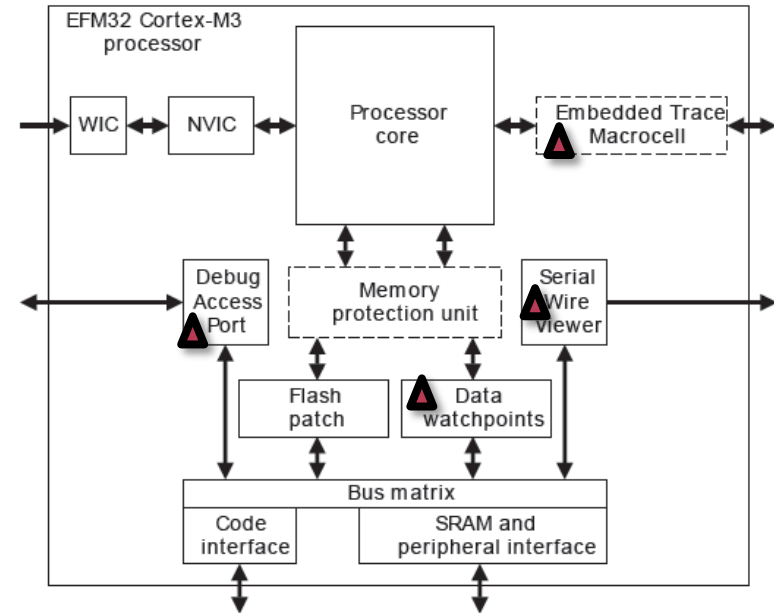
EFM32 Cortex-M3 processor

WIC

NVIC

Processor core

Embedded Trace Macrocell

Debug Access Port

Memory protection unit

Serial Wire Viewer

Flash patch

Data watchpoints

Bus matrix

Code interface

SRAM and peripheral interface